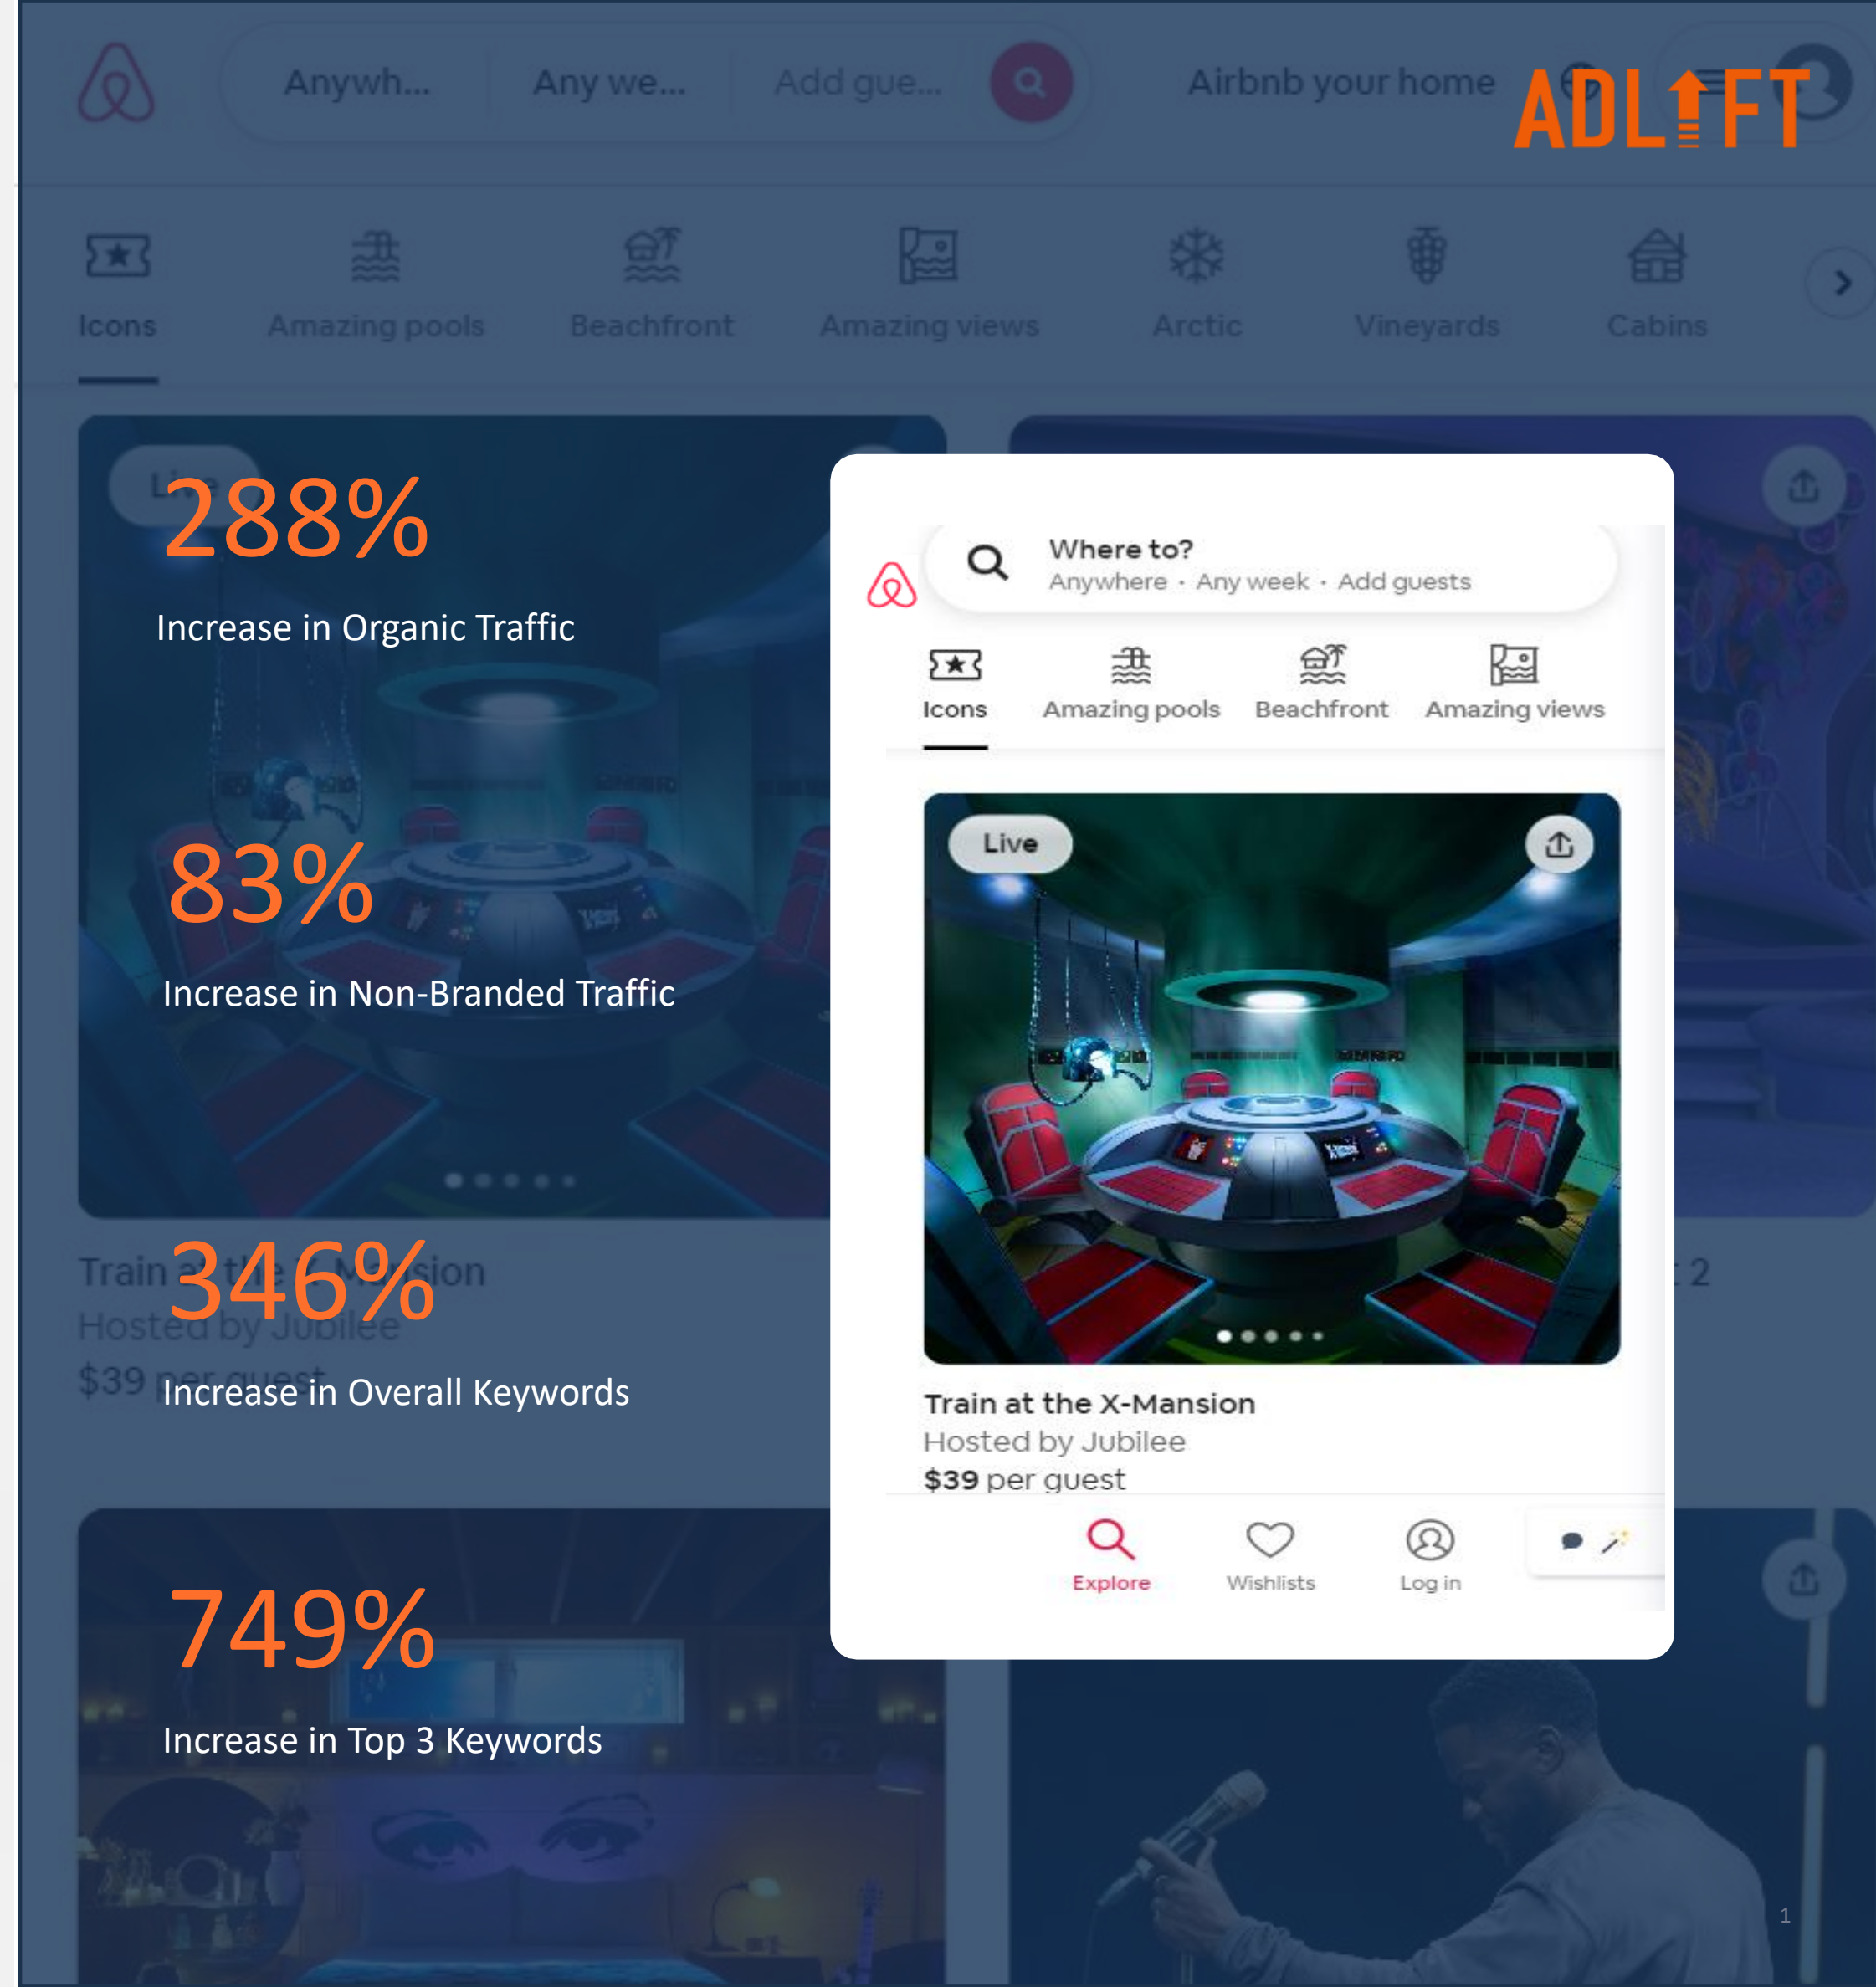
Anywh... Any we... Add gue...

Airbnb your home

ADLIFT

Icons Amazing pools Beachfront Amazing views Arctic Vineyards Cabins

288%
Increase in Organic Traffic

83%
Increase in Non-Branded Traffic

Train at the X-Mansion
Hosted by Jubilee
$39 per guest

346%
Increase in Overall Keywords

749%
Increase in Top 3 Keywords

Where to?
Anywhere · Any week · Add guests

Icons Amazing pools Beachfront Amazing views

Live

Train at the X-Mansion
Hosted by Jubilee
$39 per guest

Explore Wishlists Log in

1